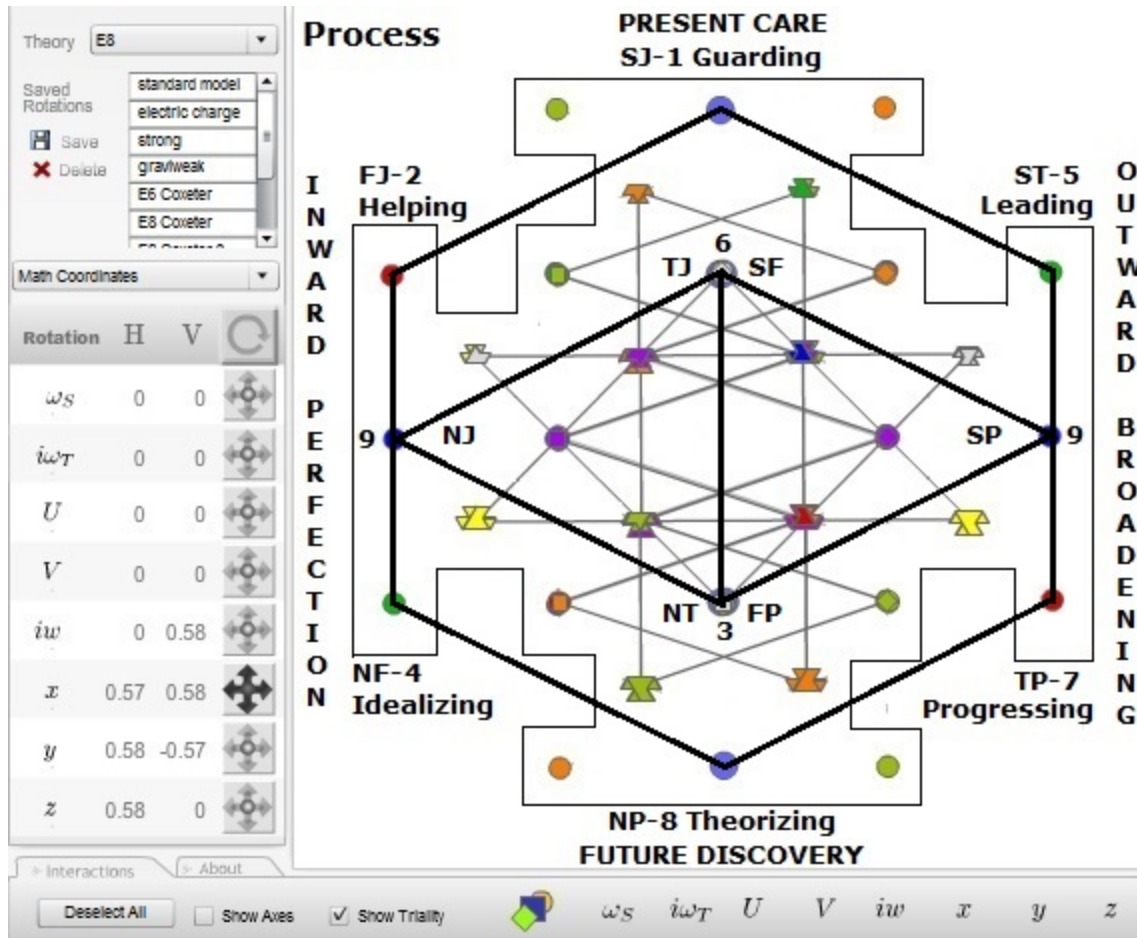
Theory E8

Saved Rotations
standard model
electric charge
strong
graviweak
E6 Coxeter
E8 Coxeter
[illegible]

Save
Delete

Math Coordinates

| Rotation | H | V |  |
|---|---|---|---|
| $\omega_S$ | 0 | 0 |  |
| $i\omega_T$ | 0 | 0 |  |
| $U$ | 0 | 0 |  |
| $V$ | 0 | 0 |  |
| $iw$ | 0 | 0.58 |  |
| $x$ | 0.57 | 0.58 |  |
| $y$ | 0.58 | -0.57 |  |
| $z$ | 0.58 | 0 |  |

Interactions
About

Deselect All
Show Axes
Show Triality
$\omega_S$ $i\omega_T$ $U$ $V$ $iw$ $x$ $y$ $z$

Process

PRESENT CARE
SJ-1 Guarding

FJ-2
Helping

ST-5
Leading

INWARD

PERFECTION

OUTWARD

BROADENING

6
TJ SF

9 NJ

SP 9

NT FP
3

NF-4
Idealizing

TP-7
Progressing

NP-8 Theorizing
FUTURE DISCOVERY